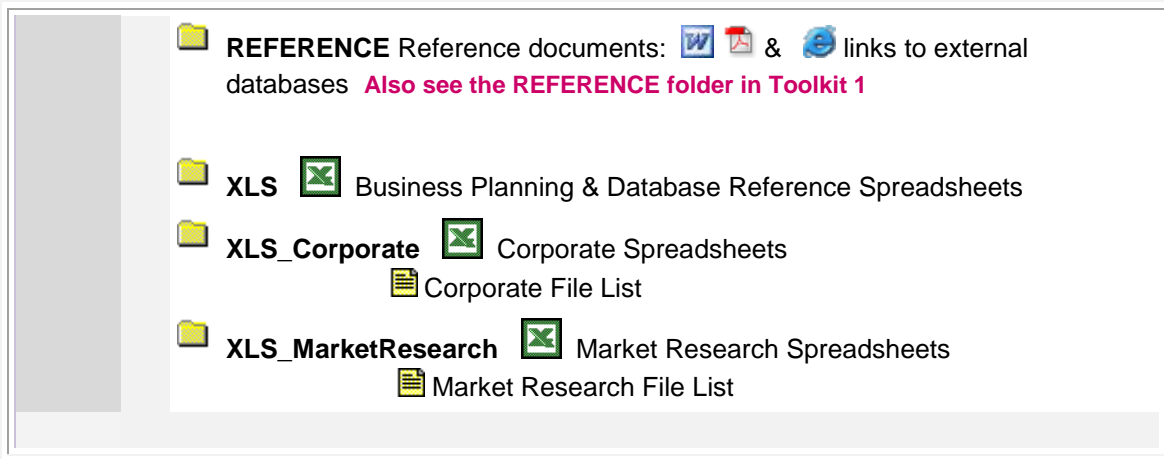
**REFERENCE** Reference documents: & links to external databases **Also see the REFERENCE folder in Toolkit 1**

**XLS** Business Planning & Database Reference Spreadsheets

**XLS_Corporate** Corporate Spreadsheets

Corporate File List

**XLS_MarketResearch** Market Research Spreadsheets

Market Research File List